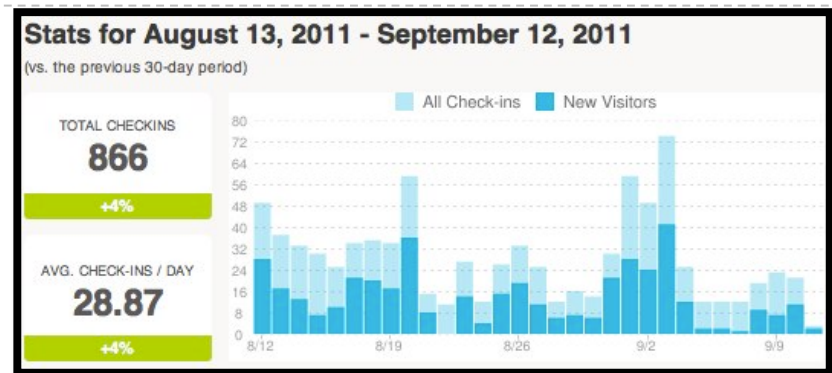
Stats for August 13, 2011 - September 12, 2011
(vs. the previous 30-day period)

TOTAL CHECKINS
866
+4%

AVG. CHECK-INS / DAY
28.87
+4%

All Check-ins New Visitors

80
72
64
56
48
40
32
24
16
8
0

8/12 8/19 8/26 9/2 9/9